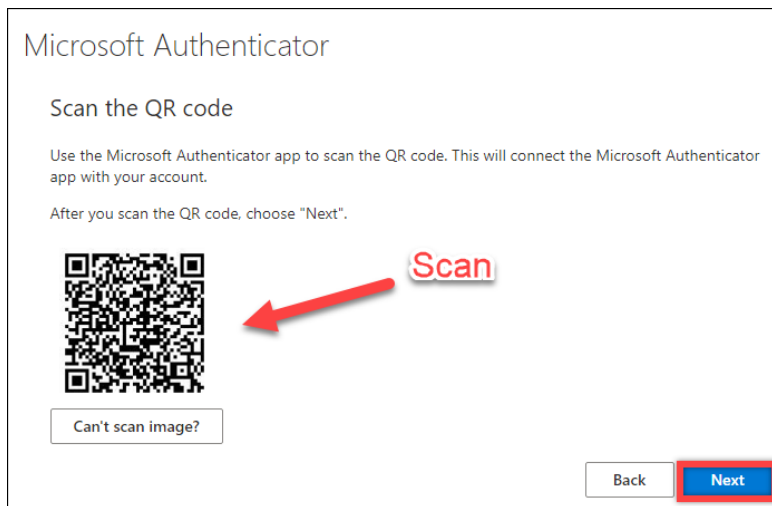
Microsoft Authenticator

Scan the QR code

Use the Microsoft Authenticator app to scan the QR code. This will connect the Microsoft Authenticator app with your account.

After you scan the QR code, choose "Next".

Scan

Can't scan image?

Back

Next